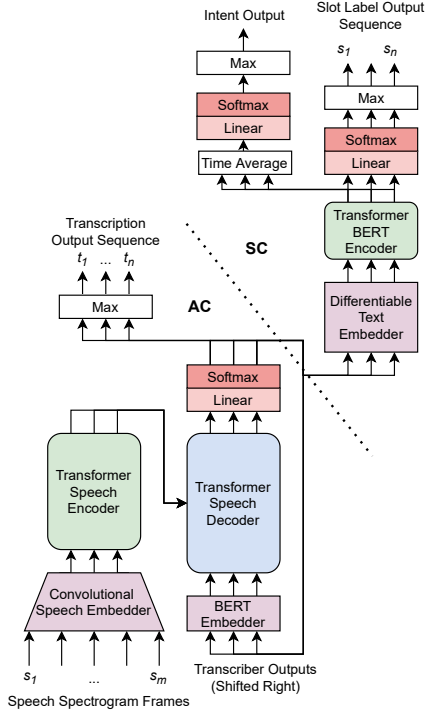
Intent Output

Max

Softmax

Linear

Time Average

Slot Label Output Sequence

$s_1$ $s_n$

Max

Softmax

Linear

Transformer BERT Encoder

Differentiable Text Embedder

SC

Transcription Output Sequence

$t_1$ ... $t_n$

Max

AC

Softmax

Linear

Transformer Speech Encoder

Transformer Speech Decoder

Convolutional Speech Embedder

BERT Embedder

$s_1$ ... $s_m$

Speech Spectrogram Frames

Transcriber Outputs (Shifted Right)